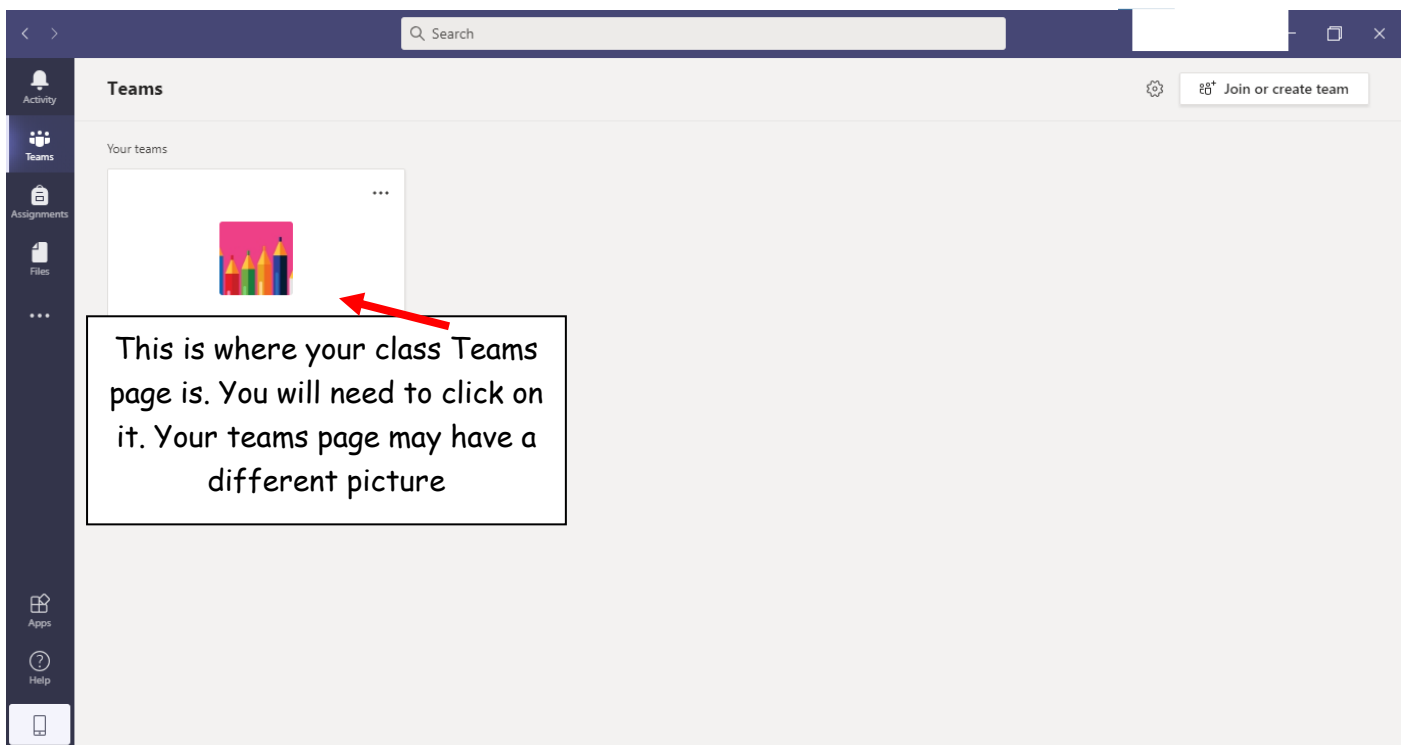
Search

Activity

Teams

Assignments

Files

...

Apps

Help

Teams

Join or create team

Your teams

...

This is where your class Teams page is. You will need to click on it. Your teams page may have a different picture